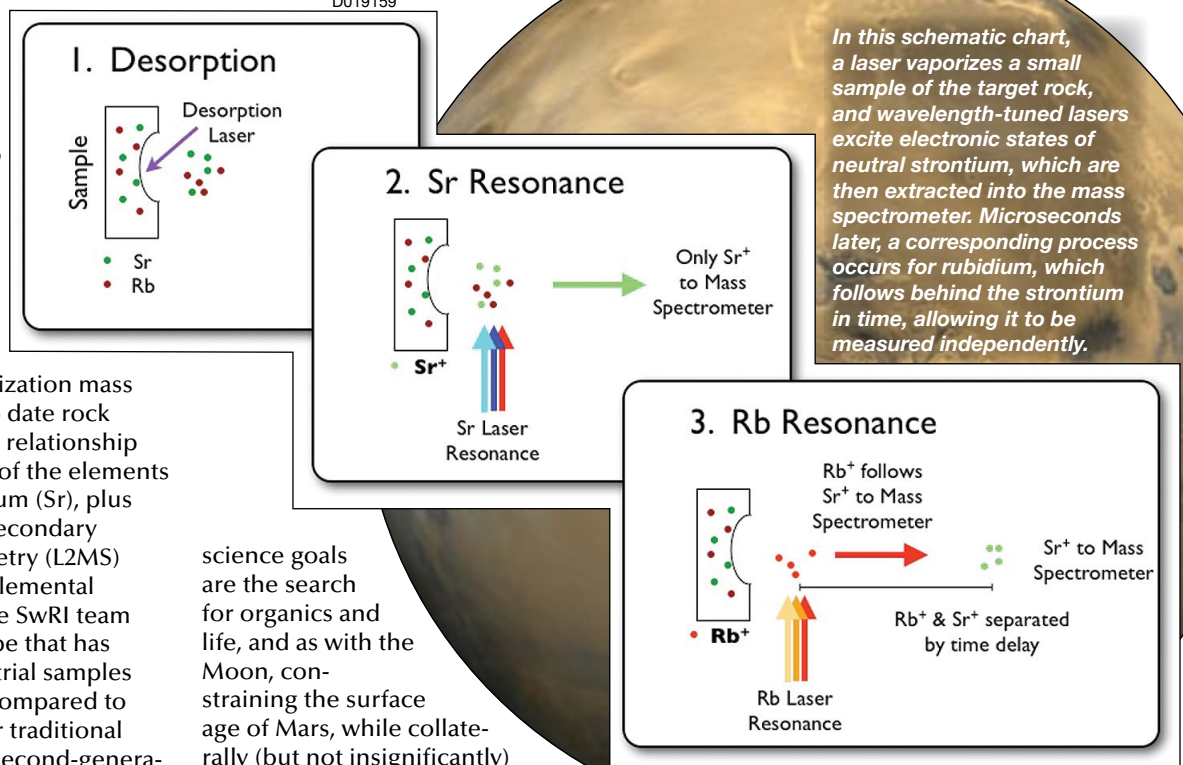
D019159

1. Desorption

Desorption Laser

Sample

Sr
Rb

2. Sr Resonance

Only $Sr^+$ to Mass Spectrometer

$Sr^+$

Sr Laser Resonance

In this schematic chart, a laser vaporizes a small sample of the target rock, and wavelength-tuned lasers excite electronic states of neutral strontium, which are then extracted into the mass spectrometer. Microseconds later, a corresponding process occurs for rubidium, which follows behind the strontium in time, allowing it to be measured independently.

3. Rb Resonance

$Rb^+$ follows $Sr^+$ to Mass Spectrometer

$Sr^+$ to Mass Spectrometer

$Rb^+$ & $Sr^+$ separated by time delay

$Rb^+$

Rb Laser Resonance

ization mass date rock relationship of the elements um (Sr), plus econdary etry (L2MS) elemental e SwRI team be that has trial samples ompared to r traditional econd-genera-

science goals are the search for organics and life, and as with the Moon, constraining the surface age of Mars, while collaterally (but not insignificantly)